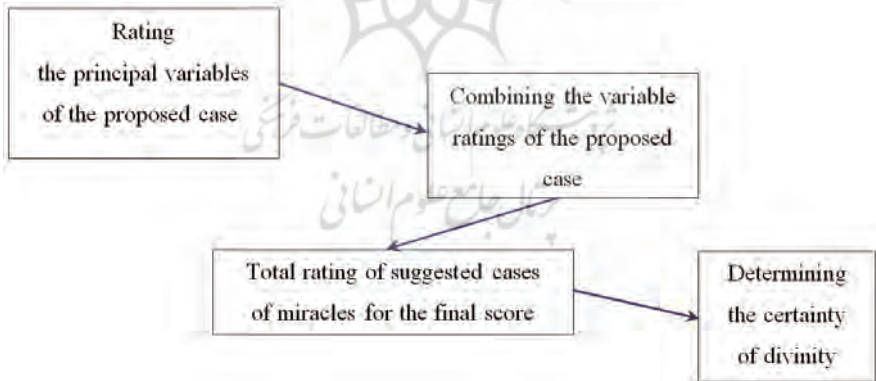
Rating
the principal variables
of the proposed case

Combining the variable ratings of the proposed case

Total rating of suggested cases of miracles for the final score

Determining the certainty of divinity

پژوهشگاه علوم انسانی و مطالعات فرهنگی
پرتال جامع علوم انسانی